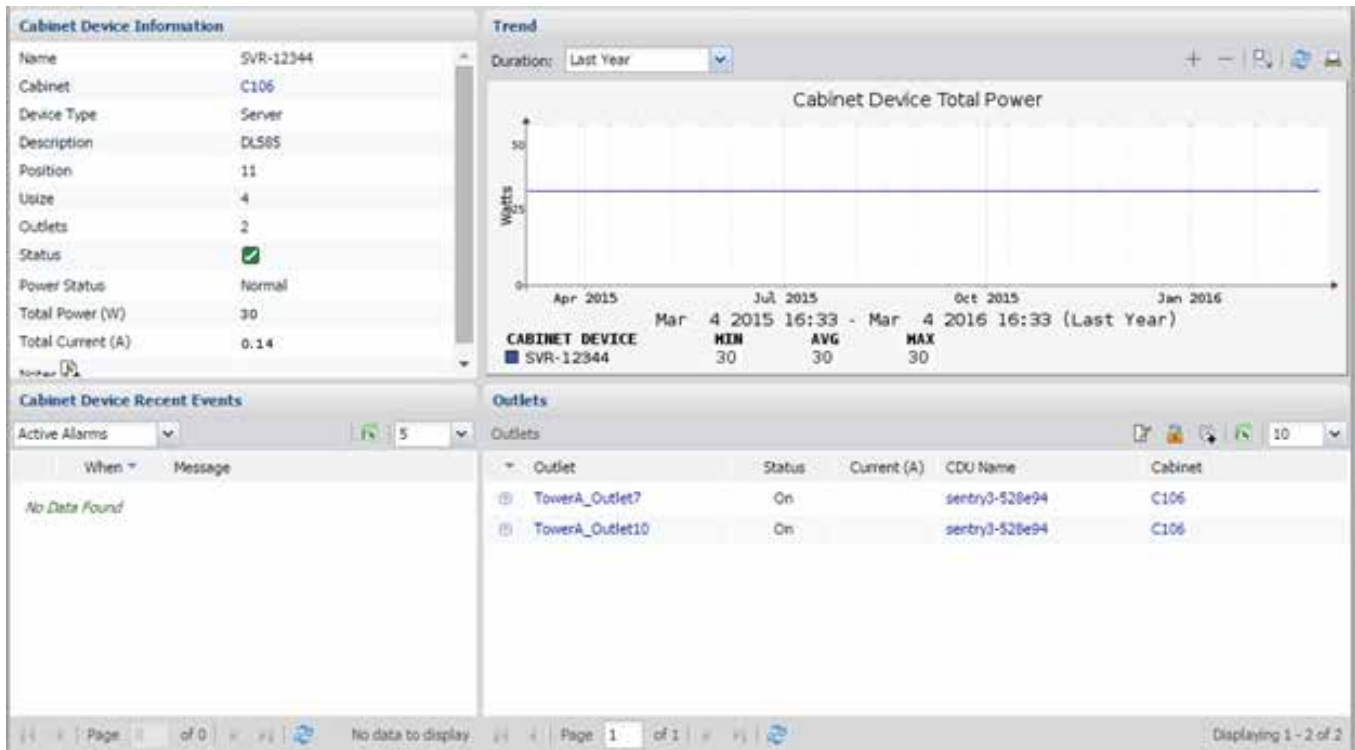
Cabinet Device Information

| Name | SVR-12344 |
|---|---|
| Cabinet | C106 |
| Device Type | Server |
| Description | DL585 |
| Position | 11 |
| Usize | 4 |
| Outlets | 2 |
| Status | |
| Power Status | Normal |
| Total Power (W) | 30 |
| Total Current (A) | 0.14 |
| Notes | |

Trend

Duration: Last Year

Cabinet Device Total Power

50

25

0

Watts

Apr 2015 Jul 2015 Oct 2015 Jan 2016

Mar 4 2015 16:33 - Mar 4 2016 16:33 (Last Year)

| CABINET DEVICE | MIN | AVG | MAX |
|---|---|---|---|
| SVR-12344 | 30 | 30 | 30 |

Cabinet Device Recent Events

Active Alarms 5

| When | Message |
|---|---|

No Data Found

Page of 0 No data to display

Outlets

Outlets 10

| Outlet | Status | Current (A) | CDU Name | Cabinet |
|---|---|---|---|---|
| TowerA_Outlet7 | On | | sentry3-528e94 | C106 |
| TowerA_Outlet10 | On | | sentry3-528e94 | C106 |

Page 1 of 1 Displaying 1 - 2 of 2